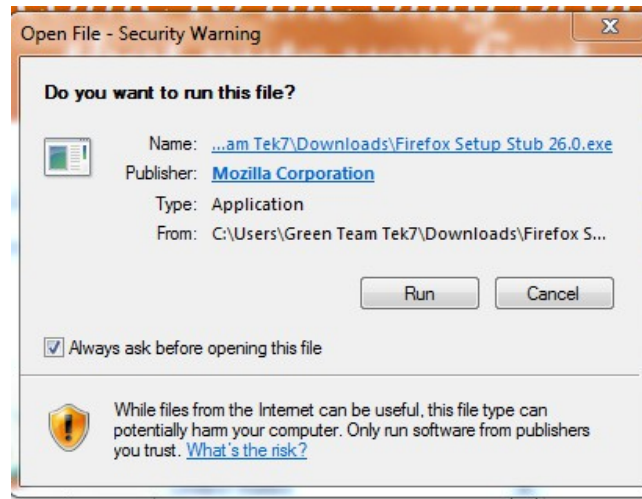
Open File - Security Warning

X

Do you want to run this file?

Name: ...am Tek7\Downloads\Firefox Setup Stub 26.0.exe

Publisher: Mozilla Corporation

Type: Application

From: C:\Users\Green Team Tek7\Downloads\Firefox S...

Run

Cancel

Always ask before opening this file

While files from the Internet can be useful, this file type can potentially harm your computer. Only run software from publishers you trust. What's the risk?